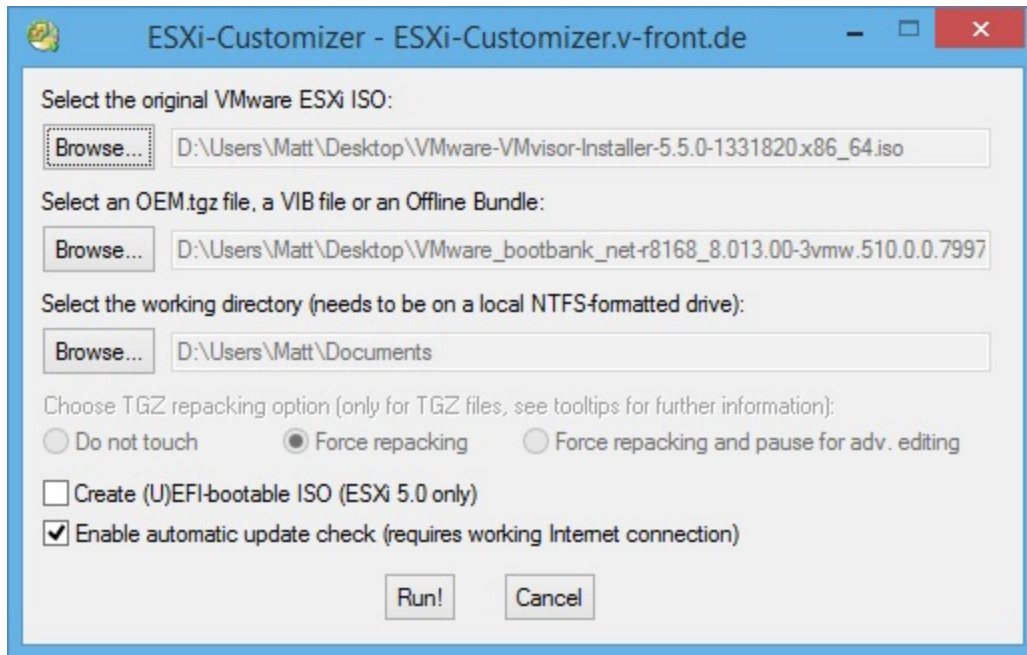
ESXi-Customizer - ESXi-Customizer.v-front.de

Select the original VMware ESXi ISO:

Browse... D:\Users\Matt\Desktop\VMware-VMvisor-Installer-5.5.0-1331820.x86_64.iso

Select an OEM.tgz file, a VIB file or an Offline Bundle:

Browse... D:\Users\Matt\Desktop\VMware_bootbank_net-r8168_8.013.00-3vmw.510.0.0.7997

Select the working directory (needs to be on a local NTFS-formatted drive):

Browse... D:\Users\Matt\Documents

Choose TGZ repacking option (only for TGZ files, see tooltips for further information):

Do not touch Force repacking Force repacking and pause for adv. editing

Create (U)EFI-bootable ISO (ESXi 5.0 only)

Enable automatic update check (requires working Internet connection)

Run! Cancel